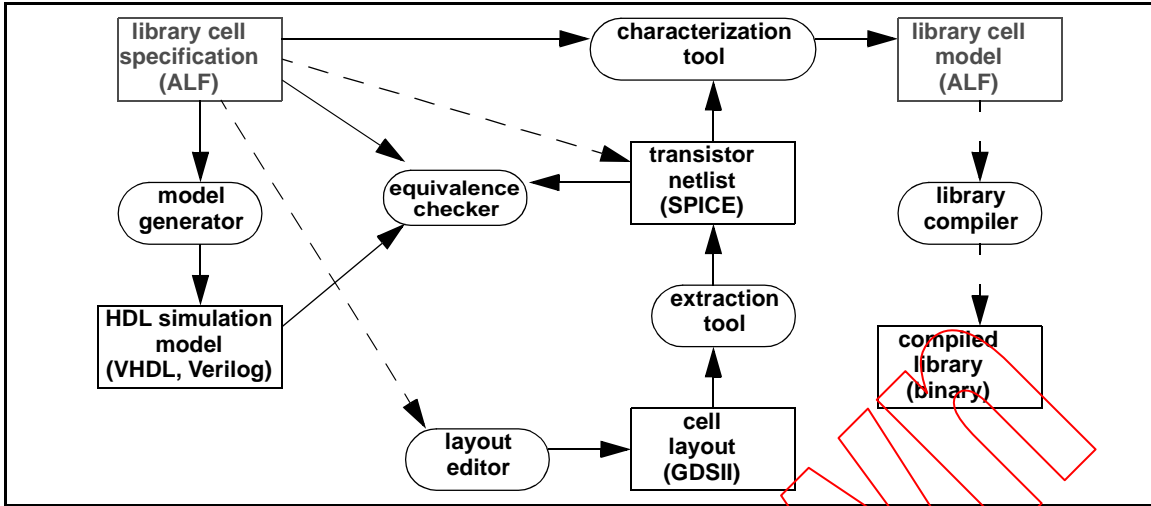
library cell specification (ALF)

characterization tool

library cell model (ALF)

model generator

equivalence checker

transistor netlist (SPICE)

library compiler

HDL simulation model (VHDL, Verilog)

extraction tool

compiled library (binary)

layout editor

cell layout (GDSII)